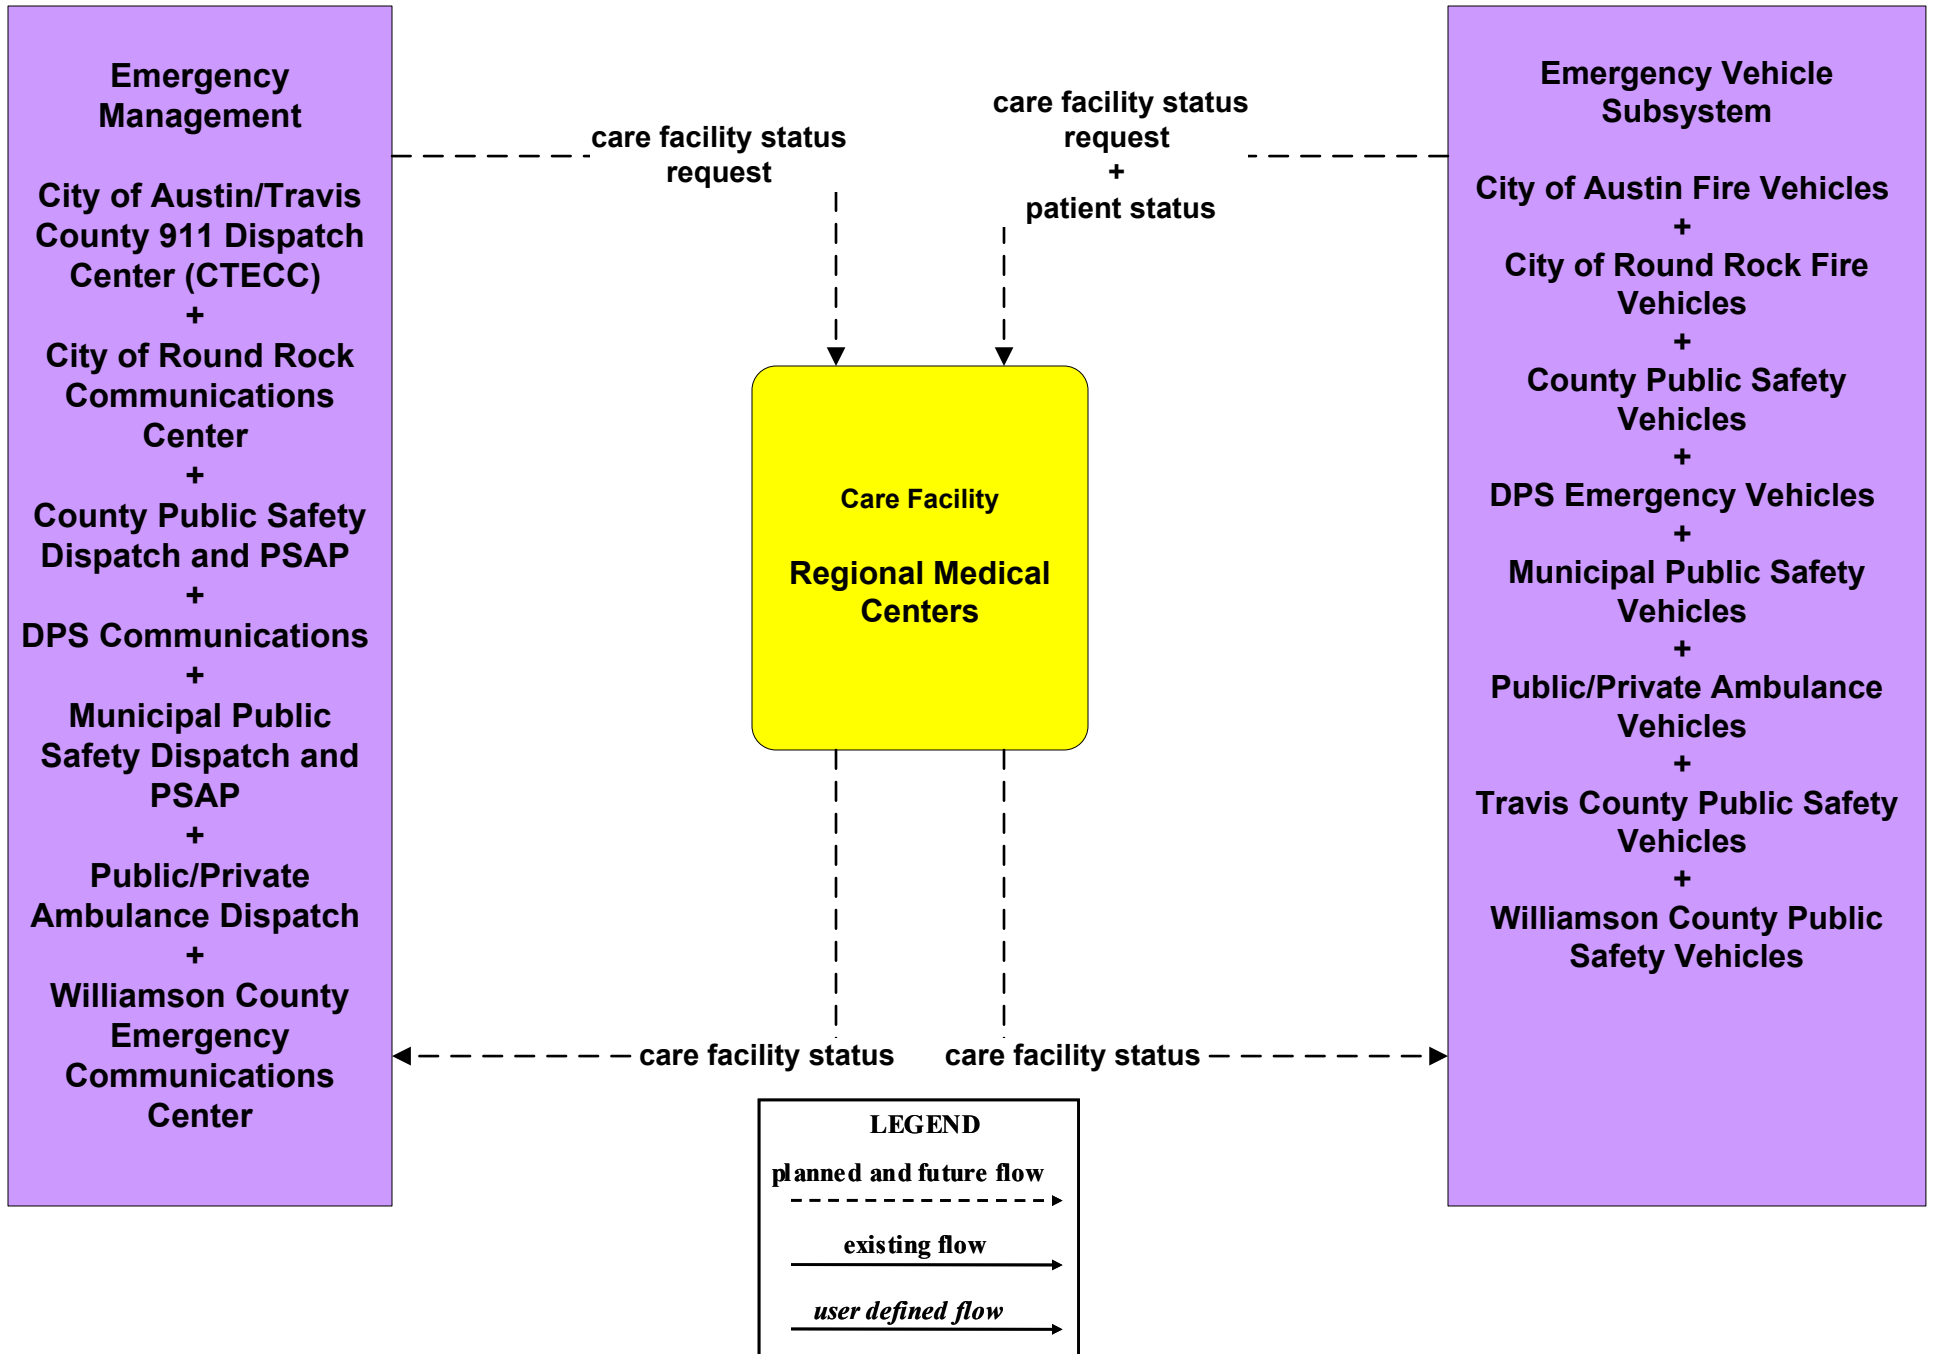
Emergency Management

City of Austin/Travis County 911 Dispatch Center (CTECC)
+
City of Round Rock Communications Center
+
County Public Safety Dispatch and PSAP
+
DPS Communications
+
Municipal Public Safety Dispatch and PSAP
+
Public/Private Ambulance Dispatch
+
Williamson County Emergency Communications Center

care facility status request

care facility status request
+
patient status

Emergency Vehicle Subsystem

City of Austin Fire Vehicles
+
City of Round Rock Fire Vehicles
+
County Public Safety Vehicles
+
DPS Emergency Vehicles
+
Municipal Public Safety Vehicles
+
Public/Private Ambulance Vehicles
+
Travis County Public Safety Vehicles
+
Williamson County Public Safety Vehicles

Care Facility

Regional Medical Centers

care facility status

care facility status

LEGEND
planned and future flow
existing flow
user defined flow